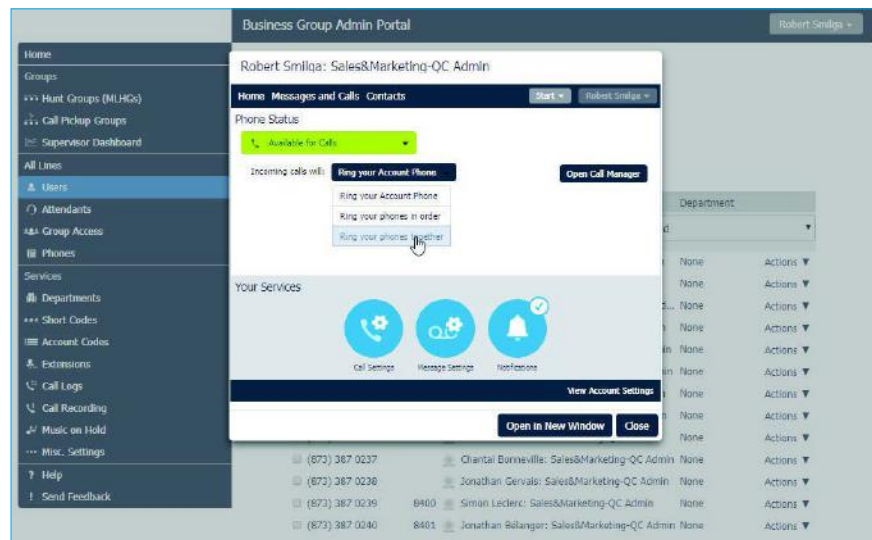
Business Group Admin Portal

Robert Smilga

Home
Groups
Hunt Groups (MLHGs)
Call Pickup Groups
Supervisor Dashboard
All Lines
Users
Attendants
Group Access
Phones
Services
Departments
Short Codes
Account Codes
Extensions
Call Logs
Call Recording
Music on Hold
Misc. Settings
Help
Send Feedback

Robert Smilga: Sales&Marketing-QC Admin

Home Messages and Calls Contacts
Start
Robert Smilga

Phone Status
Available for Calls

Incoming calls will: Ring your Account Phone
Open Call Manager
Ring your Account Phone
Ring your phones in order
Ring your phones together

Your Services
Call Settings
Message Settings
Notifications

View Account Settings

Open in New Window
Close

Department
d
| None | Actions ▼ |
|---|---|
| None | Actions ▼ |
| d... None | Actions ▼ |
| None | Actions ▼ |
| in None | Actions ▼ |
| in None | Actions ▼ |
| None | Actions ▼ |
| None | Actions ▼ |
| None | Actions ▼ |

| (873) 387 0237 | | Chantal Bonneville: Sales&Marketing-QC Admin | None | Actions ▼ |
|---|---|---|---|---|
| (873) 387 0238 | | Jonathan Gervais: Sales&Marketing-QC Admin | None | Actions ▼ |
| (873) 387 0239 | 8400 | Simon Leclerc: Sales&Marketing-QC Admin | None | Actions ▼ |
| (873) 387 0240 | 8401 | Jonathan Bélanger: Sales&Marketing-QC Admin | None | Actions ▼ |